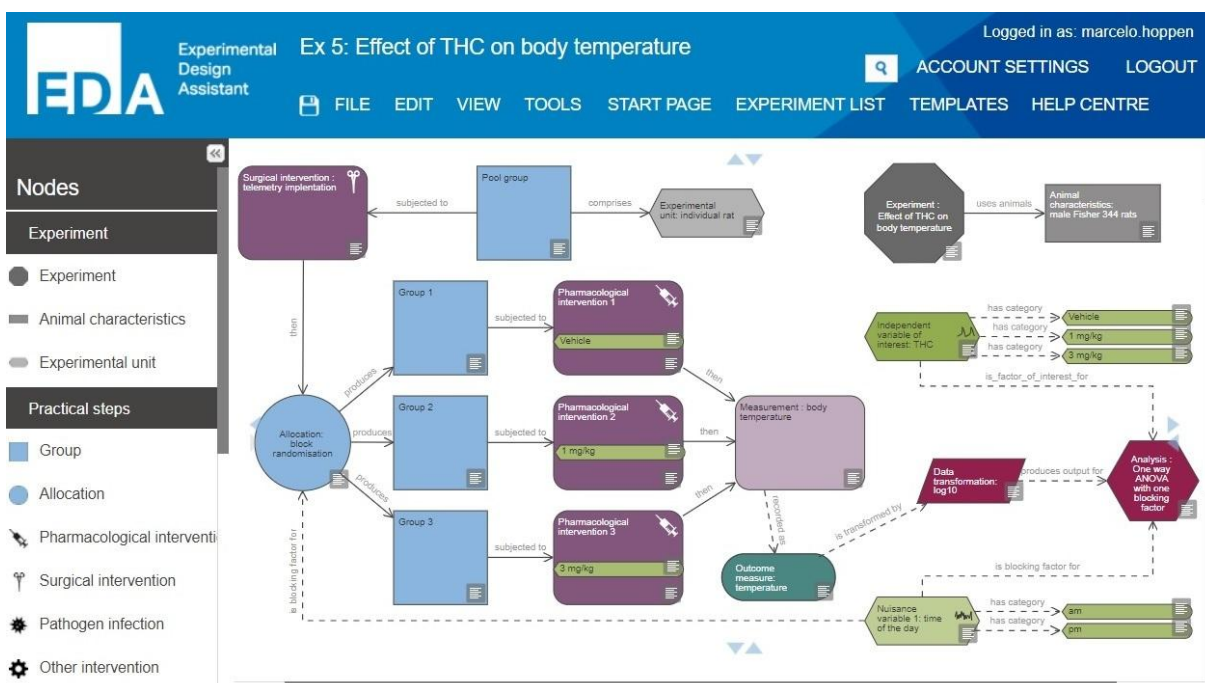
EDA Experimental Design Assistant

Ex 5: Effect of THC on body temperature

Logged in as: marcelo.hoppen

ACCOUNT SETTINGS LOGOUT

FILE EDIT VIEW TOOLS START PAGE EXPERIMENT LIST TEMPLATES HELP CENTRE

Nodes

Experiment

Experiment

Animal characteristics

Experimental unit

Practical steps

Group

Allocation

Pharmacological interventi

Surgical intervention

Pathogen infection

Other intervention

Surgical intervention : telemetry implentation

subjected to

Pool group

comprises

Experimental unit: individual rat

Experiment : Effect of THC on body temperature

uses animals

Animal characteristics: male Fisher 344 rats

then

Group 1

subjected to

Pharmacological intervention 1

Vehicle

Independent variable of interest: THC

has category

Vehicle

has category

1 mg/kg

has category

3 mg/kg

is_factor_of_interest_for

produces

Allocation: block randomisation

produces

Group 2

subjected to

Pharmacological intervention 2

1 mg/kg

then

then

Measurement : body temperature

Data transformation: log10

produces output for

Analysis : One way ANOVA with one blocking factor

produces

Group 3

subjected to

Pharmacological intervention 3

3 mg/kg

then

recorded as

is transformed by

Outcome measure: temperature

is blocking factor for

is blocking factor for

Nuisance variable 1: time of the day

has category

am

has category

pm